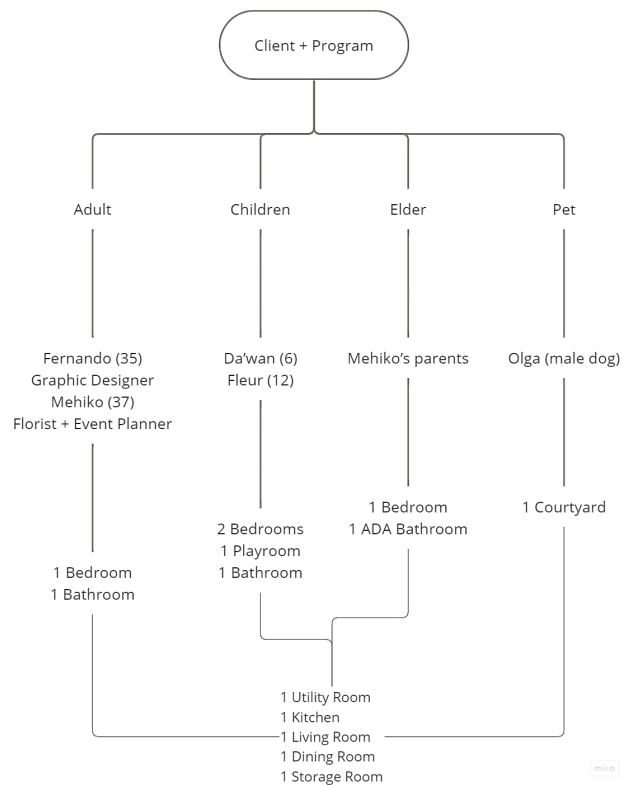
Client + Program

Adult

Children

Elder

Pet

Fernando (35)
Graphic Designer
Mehiko (37)
Florist + Event Planner

Da’wan (6)
Fleur (12)

Mehiko’s parents

Olga (male dog)

1 Bedroom
1 ADA Bathroom

1 Courtyard

2 Bedrooms
1 Playroom
1 Bathroom

1 Bedroom
1 Bathroom

1 Utility Room
1 Kitchen
1 Living Room
1 Dining Room
1 Storage Room

miro